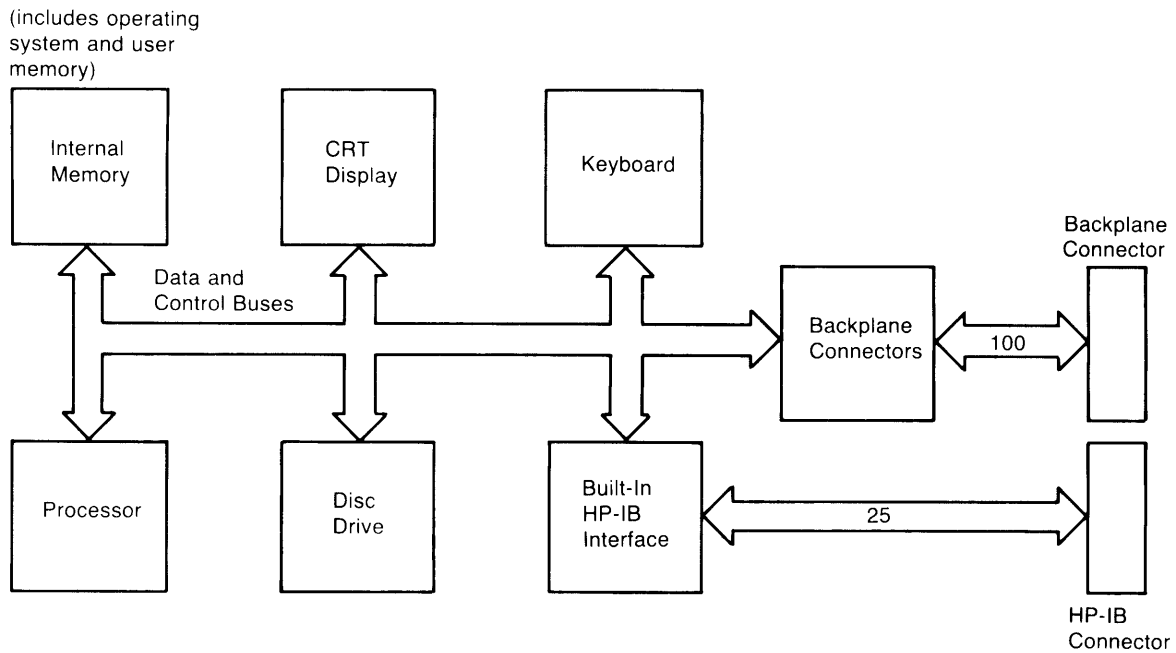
(includes operating system and user memory)

Internal Memory

CRT Display

Keyboard

Backplane Connector

Data and Control Buses

Backplane Connectors

100

Processor

Disc Drive

Built-In HP-IB Interface

25

HP-IB Connector